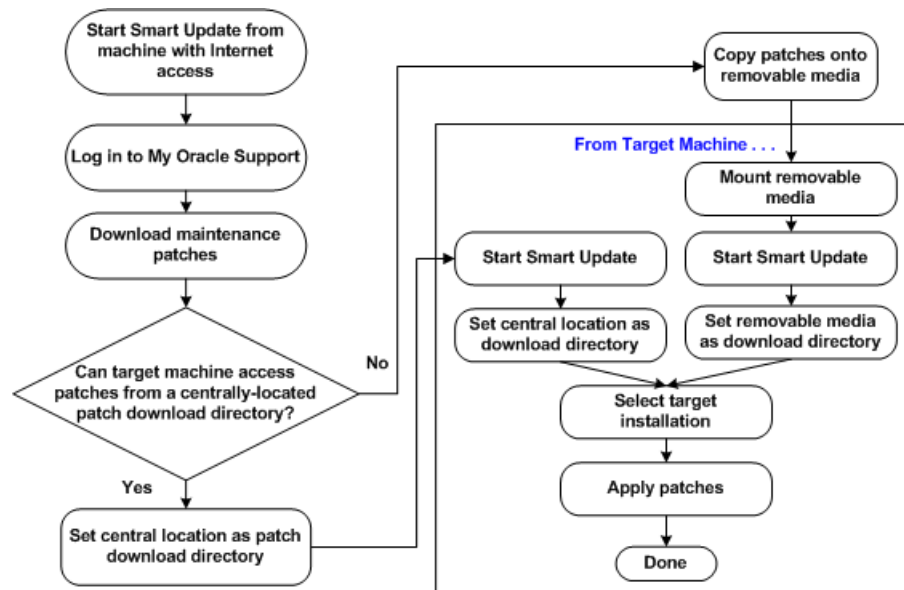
Start Smart Update from machine with Internet access

Log in to My Oracle Support

Download maintenance patches

Can target machine access patches from a centrally-located patch download directory?

No

Yes

Set central location as patch download directory

Copy patches onto removable media

From Target Machine . . .

Mount removable media

Start Smart Update

Start Smart Update

Set central location as download directory

Set removable media as download directory

Select target installation

Apply patches

Done